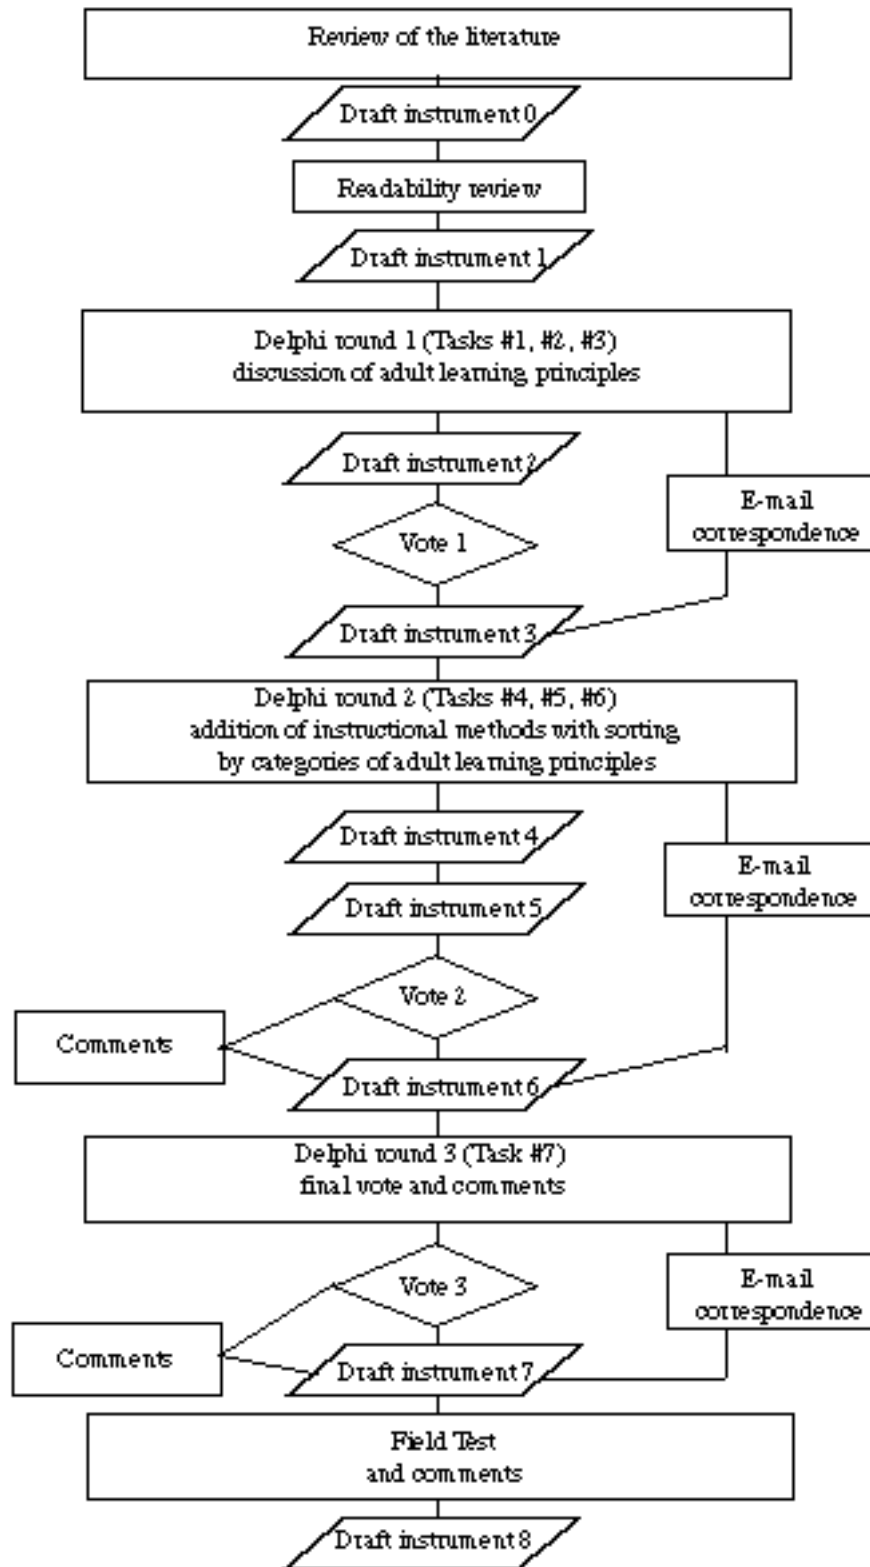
Review of the literature

Draft instrument 0

Readability review

Draft instrument 1

Delphi round 1 (Tasks #1, #2, #3)
discussion of adult learning principles

Draft instrument 2

E-mail correspondence

Vote 1

Draft instrument 3

Delphi round 2 (Tasks #4, #5, #6)
addition of instructional methods with sorting by categories of adult learning principles

Draft instrument 4

E-mail correspondence

Draft instrument 5

Vote 2

Comments

Draft instrument 6

Delphi round 3 (Task #7)
final vote and comments

Vote 3

E-mail correspondence

Comments

Draft instrument 7

Field Test
and comments

Draft instrument 8